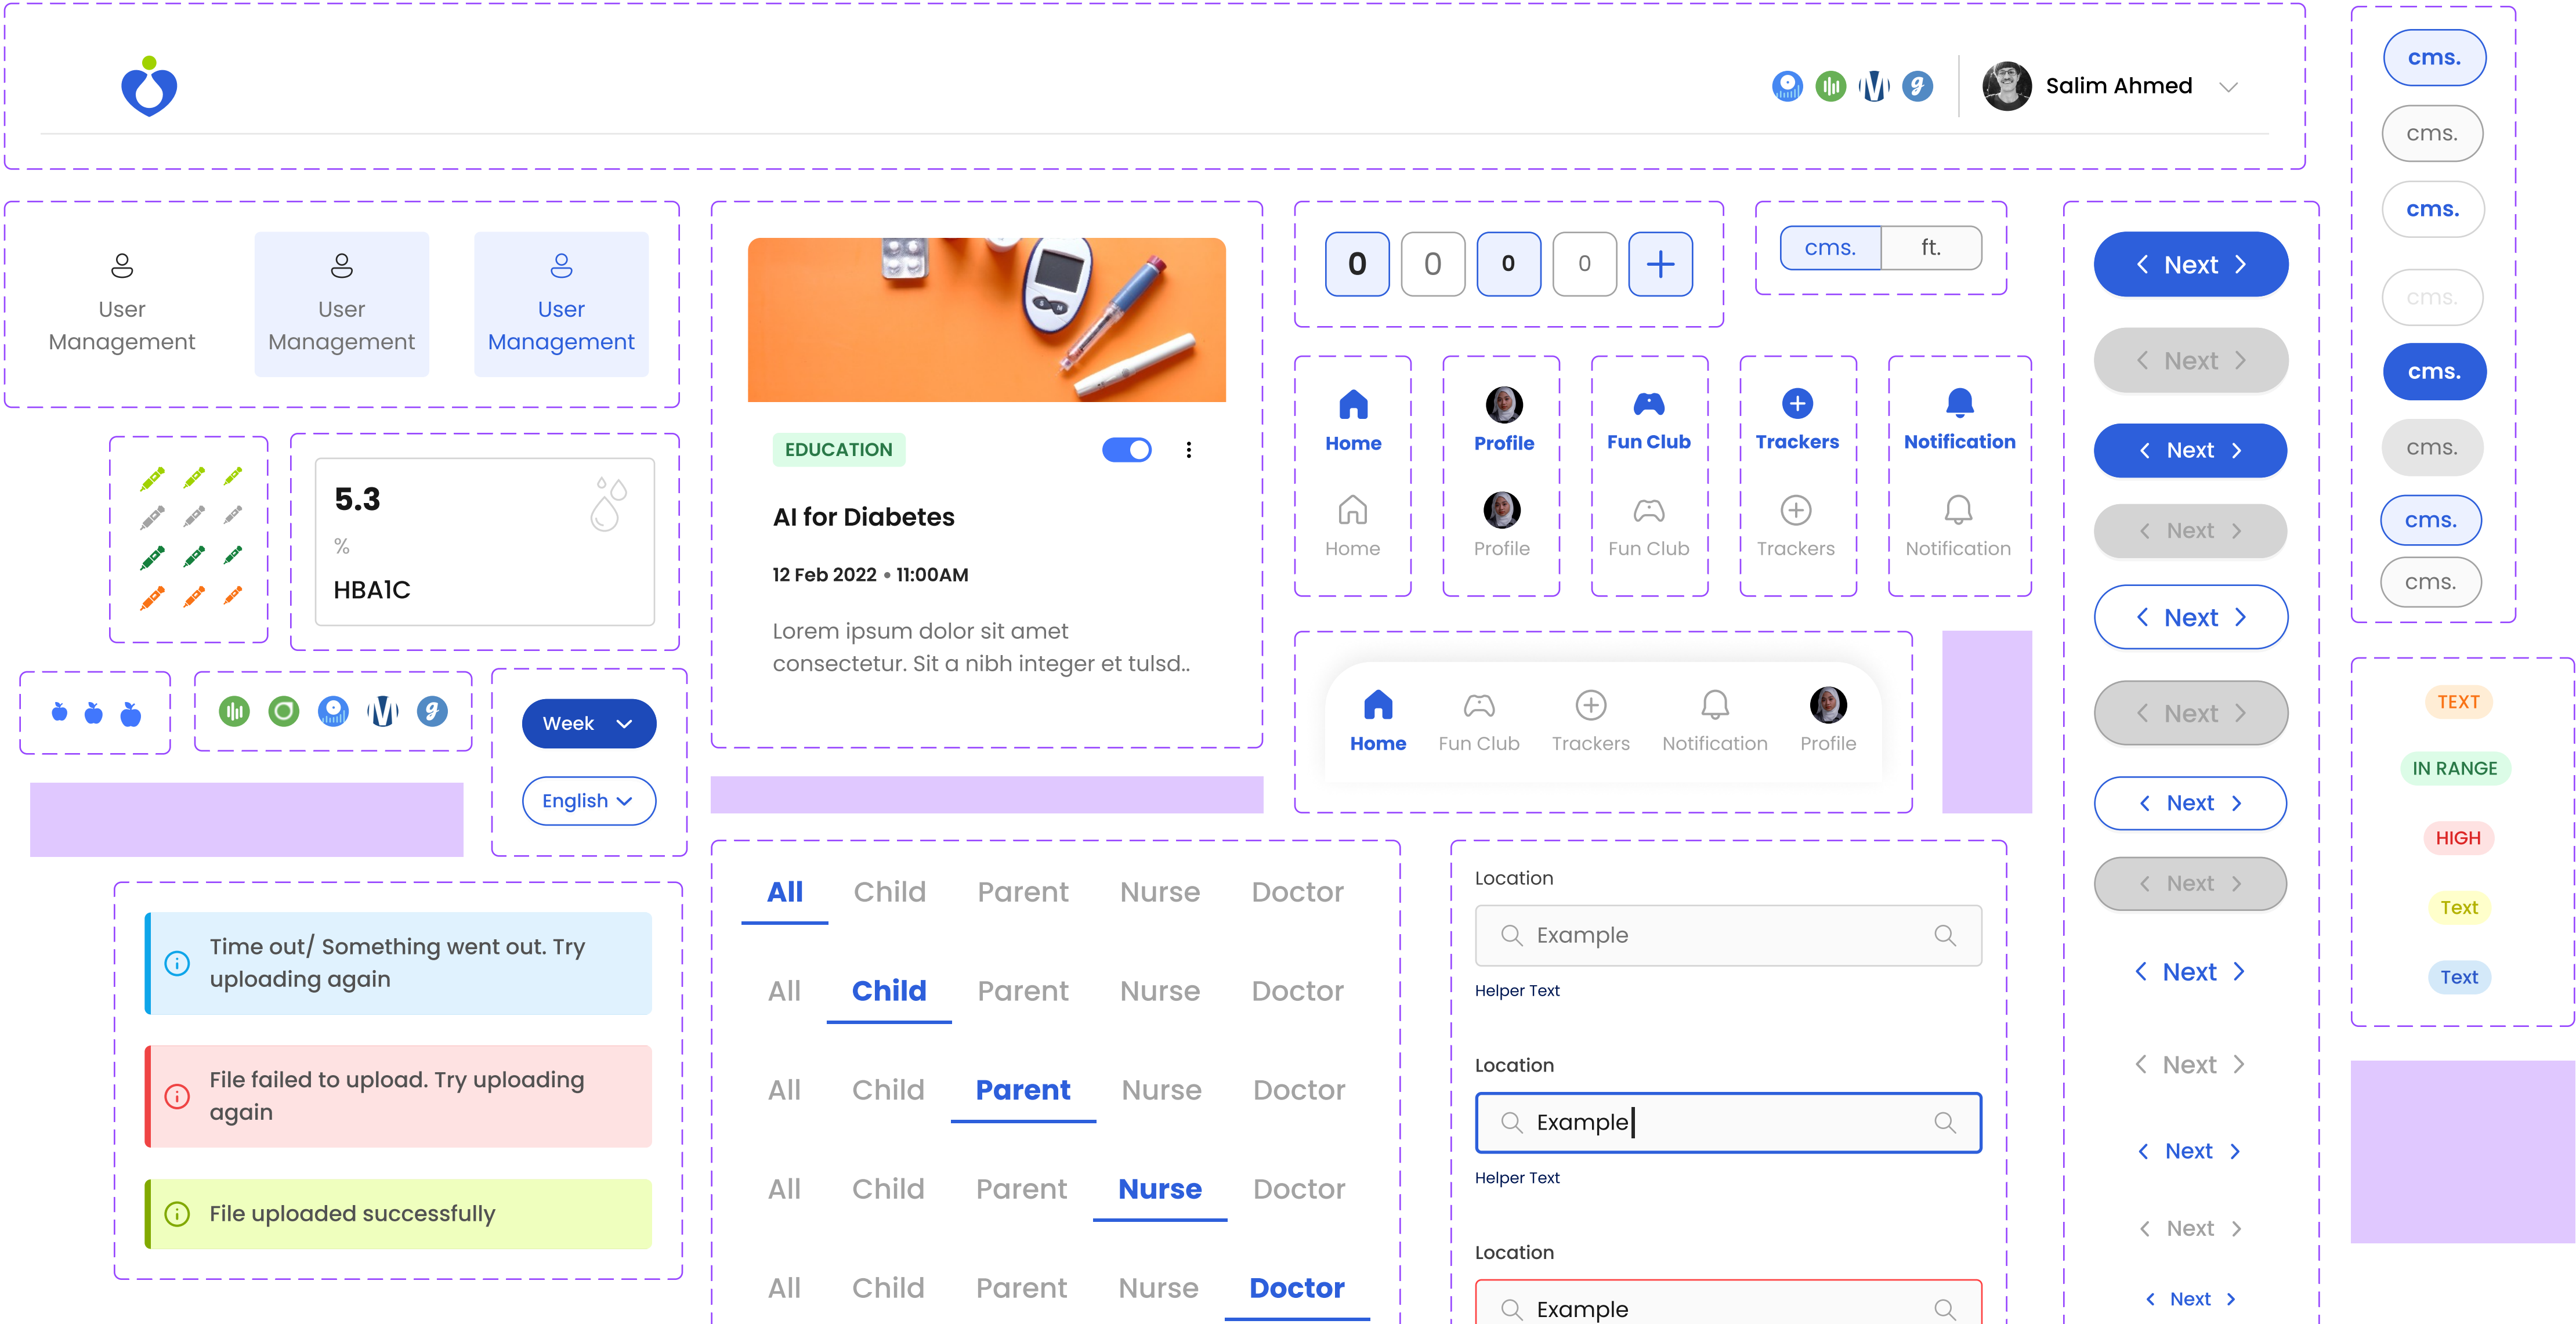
Salim Ahmed

cms.
cms.
cms.
cms.
cms.
cms.
cms.
cms.

User Management
User Management
User Management

EDUCATION

AI for Diabetes

12 Feb 2022 • 11:00AM

Lorem ipsum dolor sit amet consectetur. Sit a nibh integer et tulsd..

0 0 0 0 +

cms. ft.

Next
Next
Next
Next
Next
Next
Next
Next
Next
Next
Next
Next

Home Profile Fun Club Trackers Notification
Home Profile Fun Club Trackers Notification

5.3
%
HBA1C

Home Fun Club Trackers Notification Profile

Week
English

TEXT
IN RANGE
HIGH
Text
Text

Time out/ Something went out. Try uploading again

File failed to upload. Try uploading again

File uploaded successfully

All Child Parent Nurse Doctor
All Child Parent Nurse Doctor
All Child Parent Nurse Doctor
All Child Parent Nurse Doctor
All Child Parent Nurse Doctor

Location
Example
Helper Text

Location
Example
Helper Text

Location
Example